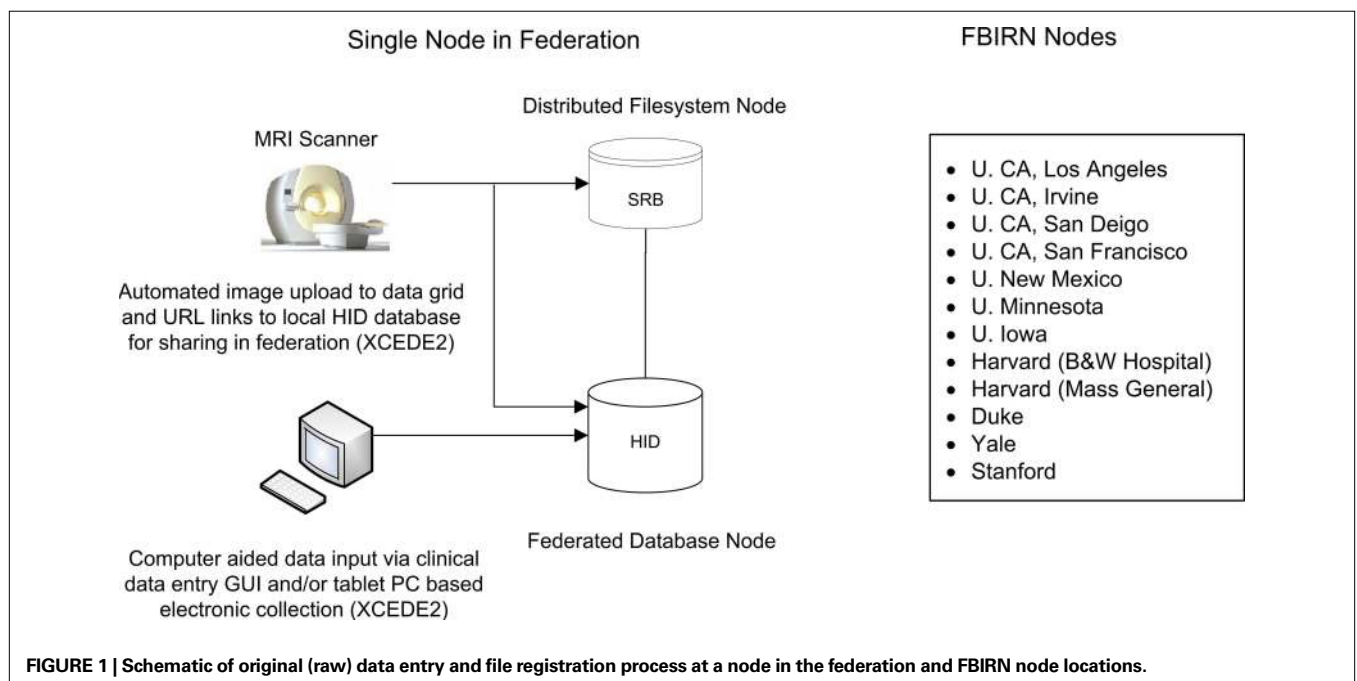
Single Node in Federation

FBIRN Nodes

Distributed Filesystem Node

MRI Scanner

SRB

Automated image upload to data grid and URL links to local HID database for sharing in federation (XCEDE2)

HID

Federated Database Node

Computer aided data input via clinical data entry GUI and/or tablet PC based electronic collection (XCEDE2)

- U. CA, Los Angeles
- U. CA, Irvine
- U. CA, San Deigo
- U. CA, San Francisco
- U. New Mexico
- U. Minnesota
- U. Iowa
- Harvard (B&W Hospital)
- Harvard (Mass General)
- Duke
- Yale
- Stanford

FIGURE 1 | Schematic of original (raw) data entry and file registration process at a node in the federation and FBIRN node locations.